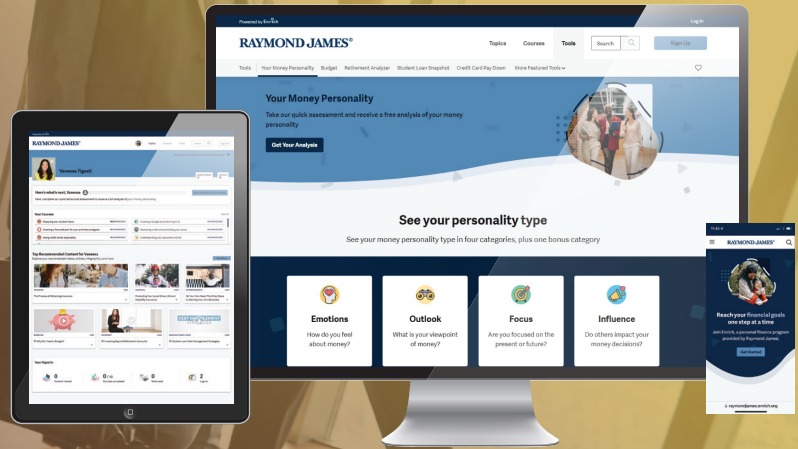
Powered by Enrich

Log In

RAYMOND JAMES®

Topics Courses Tools Search Sign Up

Tools Your Money Personality Budget Retirement Analyzer Student Loan Snapshot Credit Card Pay Down More Featured Tools

Your Money Personality

Take our quick assessment and receive a free analysis of your money personality

Get Your Analysis

See your personality type

See your money personality type in four categories, plus one bonus category

Emotions
How do you feel about money?

Outlook
What is your viewpoint of money?

Focus
Are you focused on the present or future?

Influence
Do others impact your money decisions?

RAYMOND JAMES®

Vanessa Tigertt

Here's what's next, Vanessa

Your Courses

Top Recommended Content for Vanessa

The Purpose of Balancing Insurance

Your Reports

0

0

0

2

RAYMOND JAMES®

Reach your financial goals one step at a time

Join Enrich, a personal finance program provided by Raymond James.

Get Started

raymondjames.enrich.org